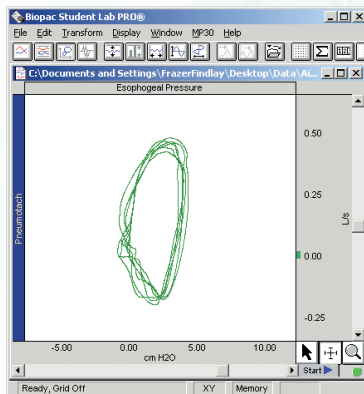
Biopac Student Lab PRO®
File Edit Transform Display Window MP30 Help
C:\Documents and Settings\FrazerFindlay\Desktop\Data\Ai...
Esophogeal Pressure
Pneumotach
0.50
0.25
0.00
-0.25
L/s
-5.00
0.00
5.00
10.00
cm H2O
Start
Ready, Grid Off
XY
Memory